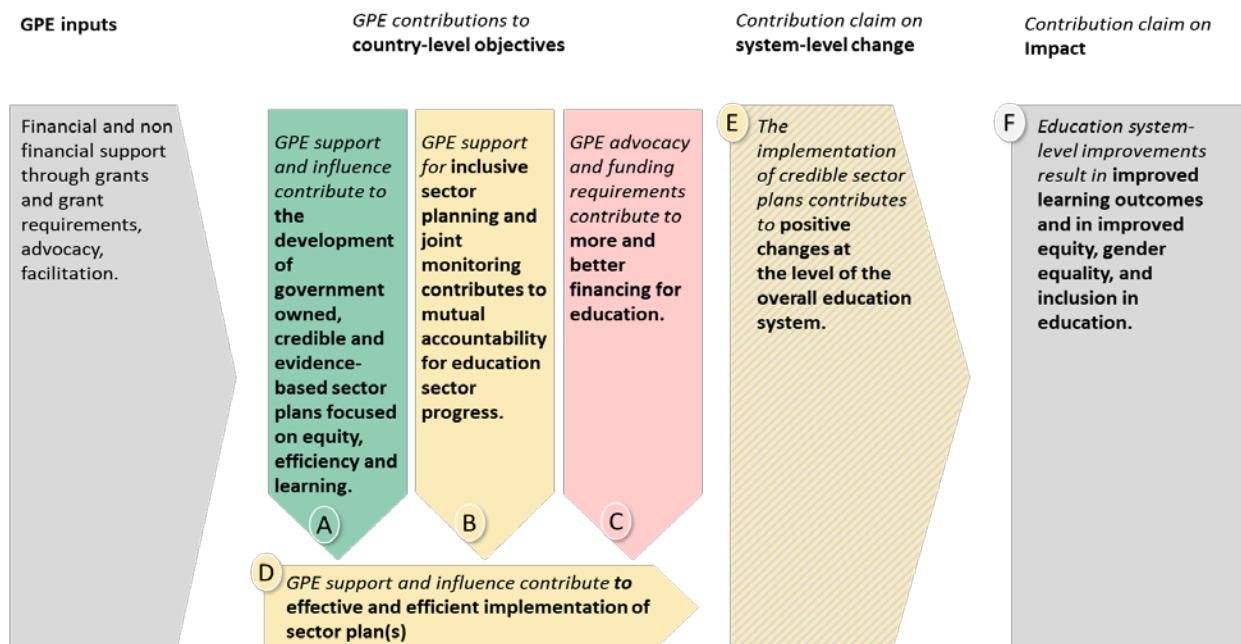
GPE inputs

GPE contributions to **country-level objectives**

Contribution claim on **system-level change**

Contribution claim on **Impact**

Financial and non financial support through grants and grant requirements, advocacy, facilitation.

*GPE support and influence contribute to* **the development of government owned, credible and evidence-based sector plans focused on equity, efficiency and learning.**

A

*GPE support for* **inclusive sector planning and joint monitoring contributes to mutual accountability for education sector progress.**

B

*GPE advocacy and funding requirements contribute to* **more and better financing for education.**

C

D

*GPE support and influence contribute **to*** **effective and efficient implementation of sector plan(s)**

E

*The implementation of credible sector plans contributes to* **positive changes at the level of the overall education system.**

F

*Education system-level improvements result in* **improved learning outcomes and in improved equity, gender equality, and inclusion in education.**